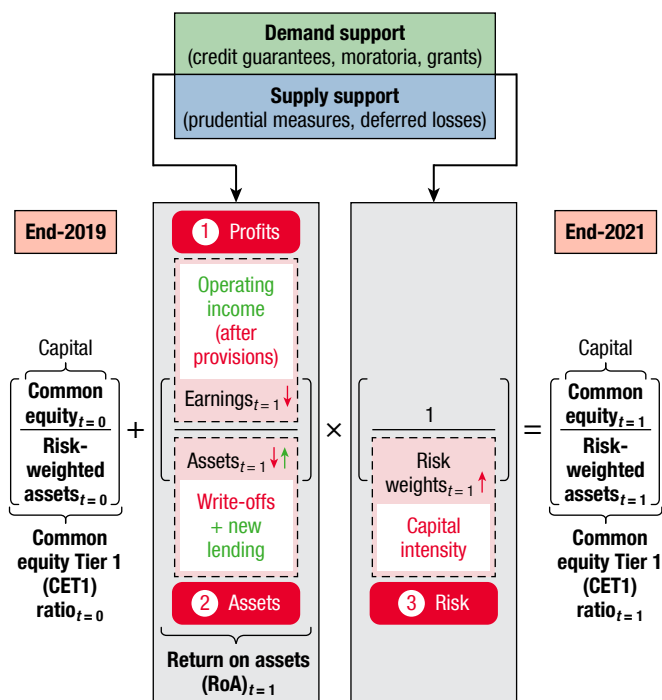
Demand support
(credit guarantees, moratoria, grants)

Supply support
(prudential measures, deferred losses)

End-2019

Capital

$\frac{\text{Common equity}_{t=0}}{\text{Risk-weighted assets}_{t=0}}$

Common equity Tier 1 (CET1) ratio$_{t=0}$

+

1 Profits

Operating income (after provisions)

Earnings$_{t=1}$ ↓

Assets$_{t=1}$ ↓↑

Write-offs + new lending

2 Assets

Return on assets (RoA)$_{t=1}$

×

1

Risk weights$_{t=1}$ ↑

Capital intensity

3 Risk

=

End-2021

Capital

$\frac{\text{Common equity}_{t=1}}{\text{Risk-weighted assets}_{t=1}}$

Common equity Tier 1 (CET1) ratio$_{t=1}$